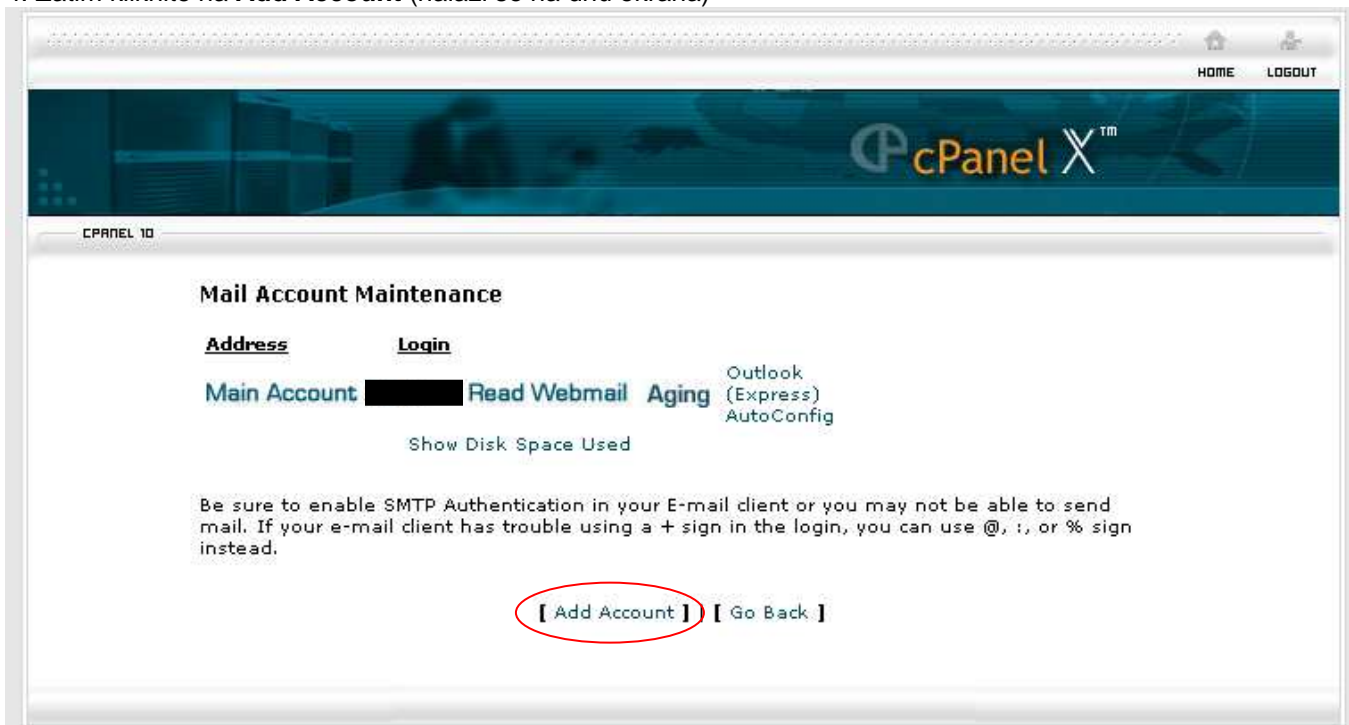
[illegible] Add Account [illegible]

HOME LOGOUT

cPanel X™

CPANEL 10

Mail Account Maintenance

| Address | Login | | | |
|---|---|---|---|---|
| Main Account | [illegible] | Read Webmail | Aging | Outlook (Express) AutoConfig |
| | Show Disk Space Used | | | |

Be sure to enable SMTP Authentication in your E-mail client or you may not be able to send mail. If your e-mail client has trouble using a + sign in the login, you can use @, :, or % sign instead.

[ Add Account ] | [ Go Back ]